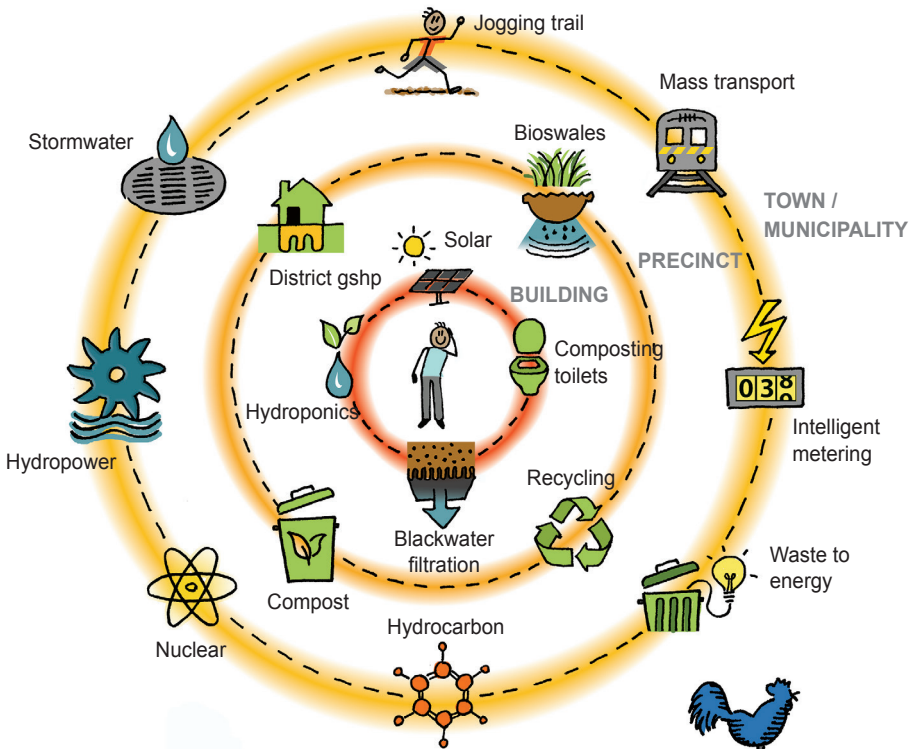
Jogging trail

Mass transport

Stormwater

Bioswales

TOWN / MUNICIPALITY

Solar

District gshp

PRECINCT

BUILDING

Composting toilets

Hydroponics

Hydropower

03

Intelligent metering

Recycling

Blackwater filtration

Waste to energy

Compost

Hydrocarbon

Nuclear